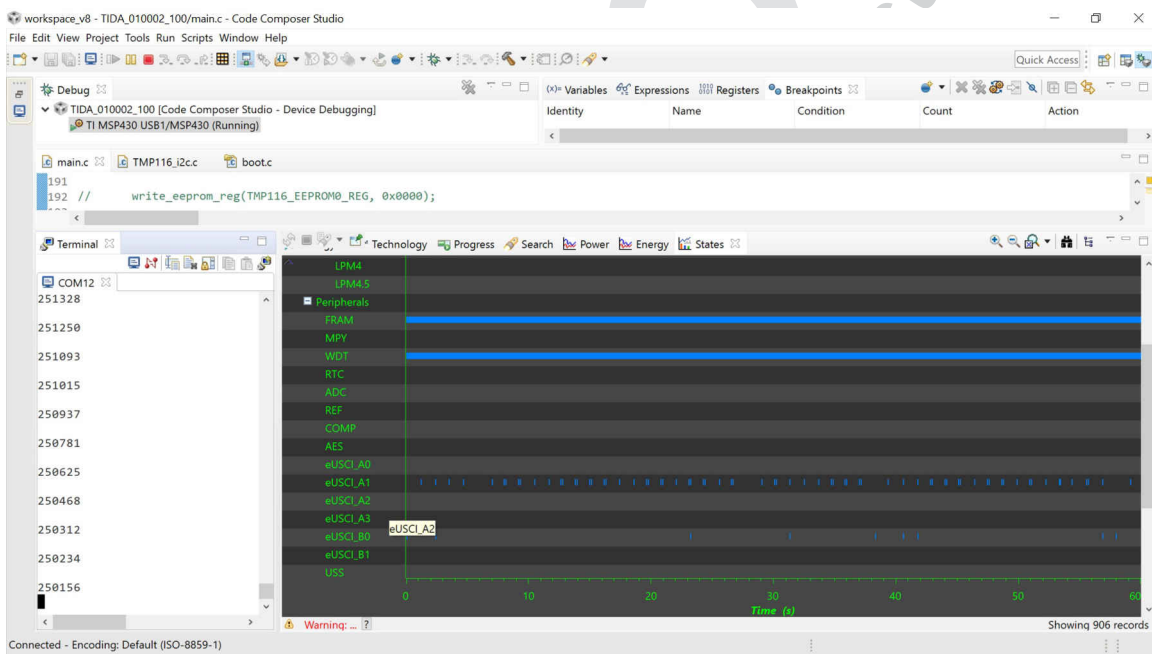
workspace_v8 - TIDA_010002_100/main.c - Code Composer Studio
File Edit View Project Tools Run Scripts Window Help

Quick Access

Debug
TIDA_010002_100 [Code Composer Studio - Device Debugging]
TI MSP430 USB1/MSP430 (Running)

(x)= Variables Expressions Registers Breakpoints

| Identity | Name | Condition | Count | Action |
|---|---|---|---|---|

main.c TMP116_i2c.c boot.c

191
192 // write_eeprom_reg(TMP116_EEPROM0_REG, 0x0000);

Terminal

COM12
251328
251250
251093
251015
250937
250781
250625
250468
250312
250234
250156

Technology Progress Search Power Energy States

LPM4
LPM4.5
Peripherals
FRAM
MPY
WDT
RTC
ADC
REF
COMP
AES
eUSCI_A0
eUSCI_A1
eUSCI_A2
eUSCI_A3
eUSCI_B0
eUSCI_B1
USS
eUSCI_A2

0 10 20 30 40 50 60
Time (s)

Warning: ... ?
Showing 906 records

Connected - Encoding: Default (ISO-8859-1)